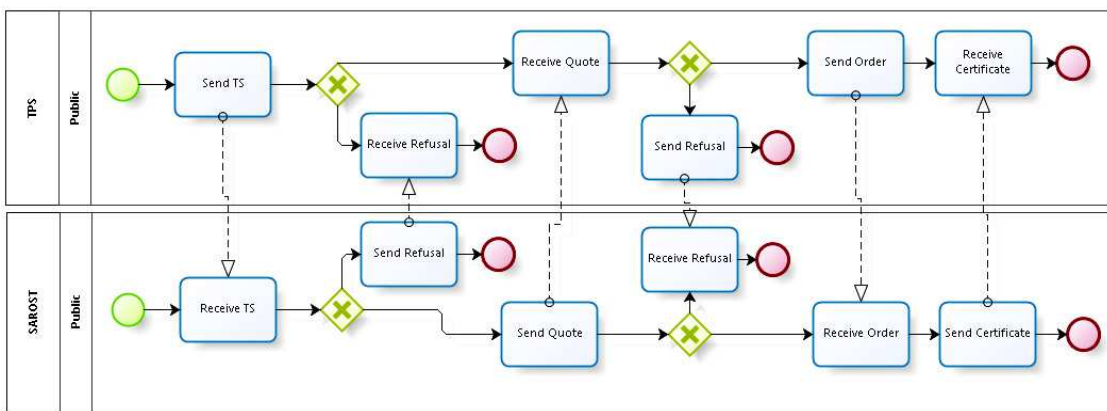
TPS

Public

Send TS

Receive Quote

Send Order

Receive Certificate

Receive Refusal

Send Refusal

SAROST

Public

Send Refusal

Receive Refusal

Receive TS

Send Quote

Receive Order

Send Certificate